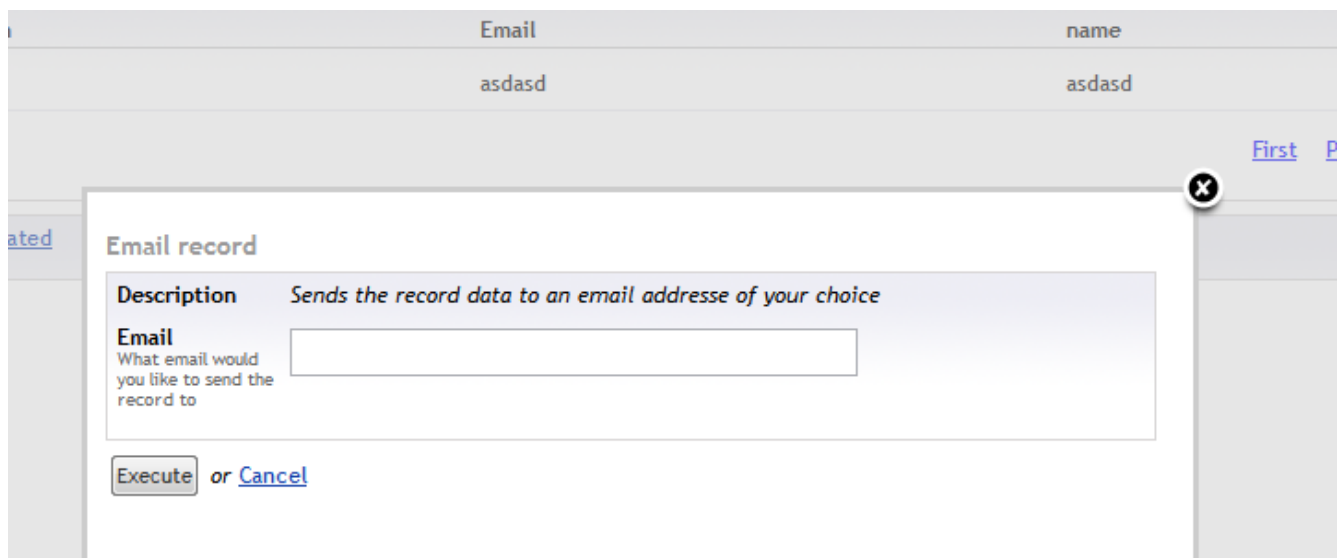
| Email | name |
|---|---|
| asdasd | asdasd |

First P

ated

Email record

Description Sends the record data to an email addresse of your choice

Email
What email would you like to send the record to

Execute or Cancel